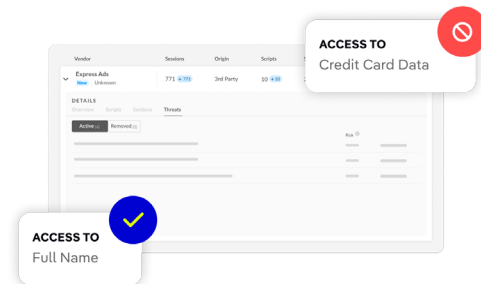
ACCESS TO
Credit Card Data

| Vendor | Sessions | Origin | Scripts |
|---|---|---|---|
| Express Ads New Unknown | 771 +771 | 3rd Party | 10 +10 |

DETAILS
Overview Scripts Sessions Threats

Active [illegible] Removed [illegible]

Risk

ACCESS TO
Full Name